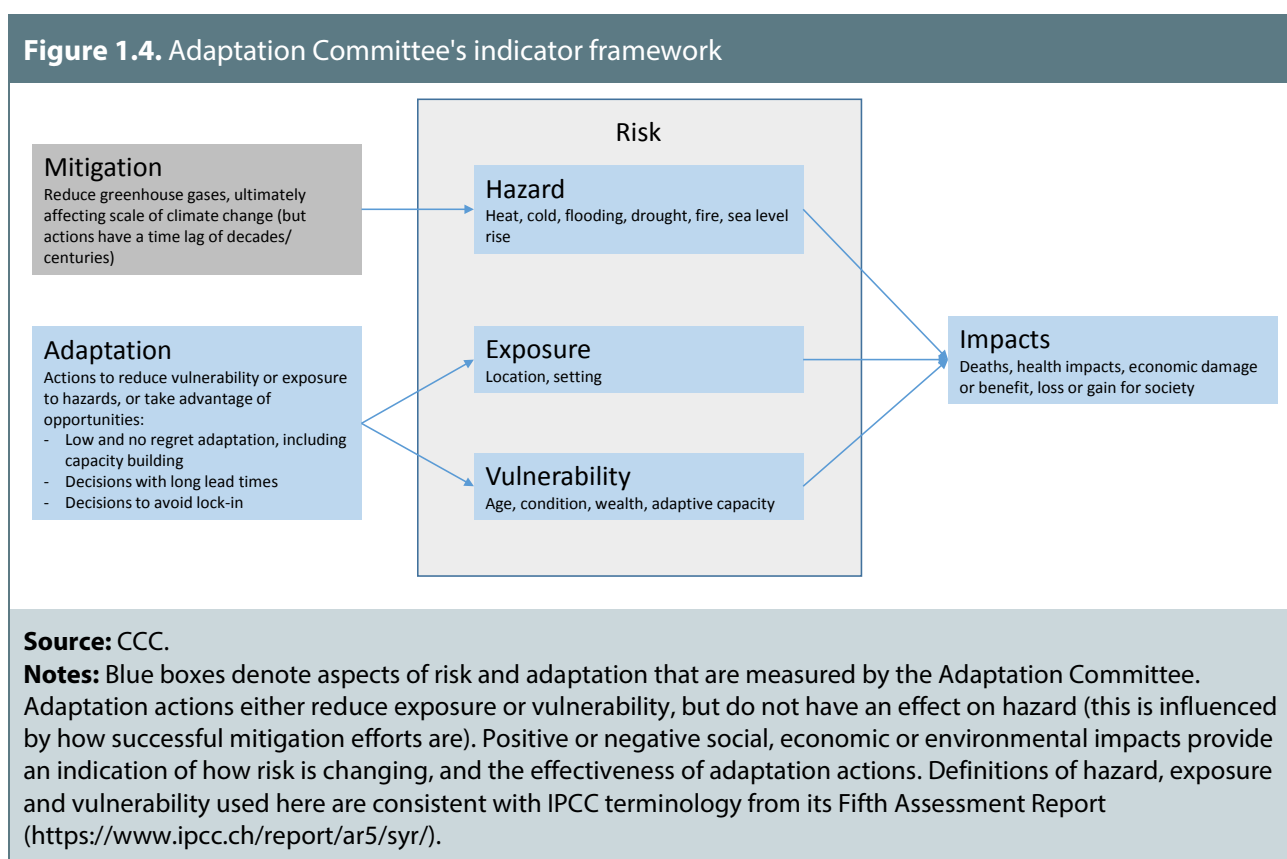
**Figure 1.4.** Adaptation Committee's indicator framework

Mitigation
Reduce greenhouse gases, ultimately affecting scale of climate change (but actions have a time lag of decades/ centuries)

Adaptation
Actions to reduce vulnerability or exposure to hazards, or take advantage of opportunities:
- Low and no regret adaptation, including capacity building
- Decisions with long lead times
- Decisions to avoid lock-in

Risk

Hazard
Heat, cold, flooding, drought, fire, sea level rise

Exposure
Location, setting

Vulnerability
Age, condition, wealth, adaptive capacity

Impacts
Deaths, health impacts, economic damage or benefit, loss or gain for society

**Source:** CCC.
**Notes:** Blue boxes denote aspects of risk and adaptation that are measured by the Adaptation Committee. Adaptation actions either reduce exposure or vulnerability, but do not have an effect on hazard (this is influenced by how successful mitigation efforts are). Positive or negative social, economic or environmental impacts provide an indication of how risk is changing, and the effectiveness of adaptation actions. Definitions of hazard, exposure and vulnerability used here are consistent with IPCC terminology from its Fifth Assessment Report (https://www.ipcc.ch/report/ar5/syr/).